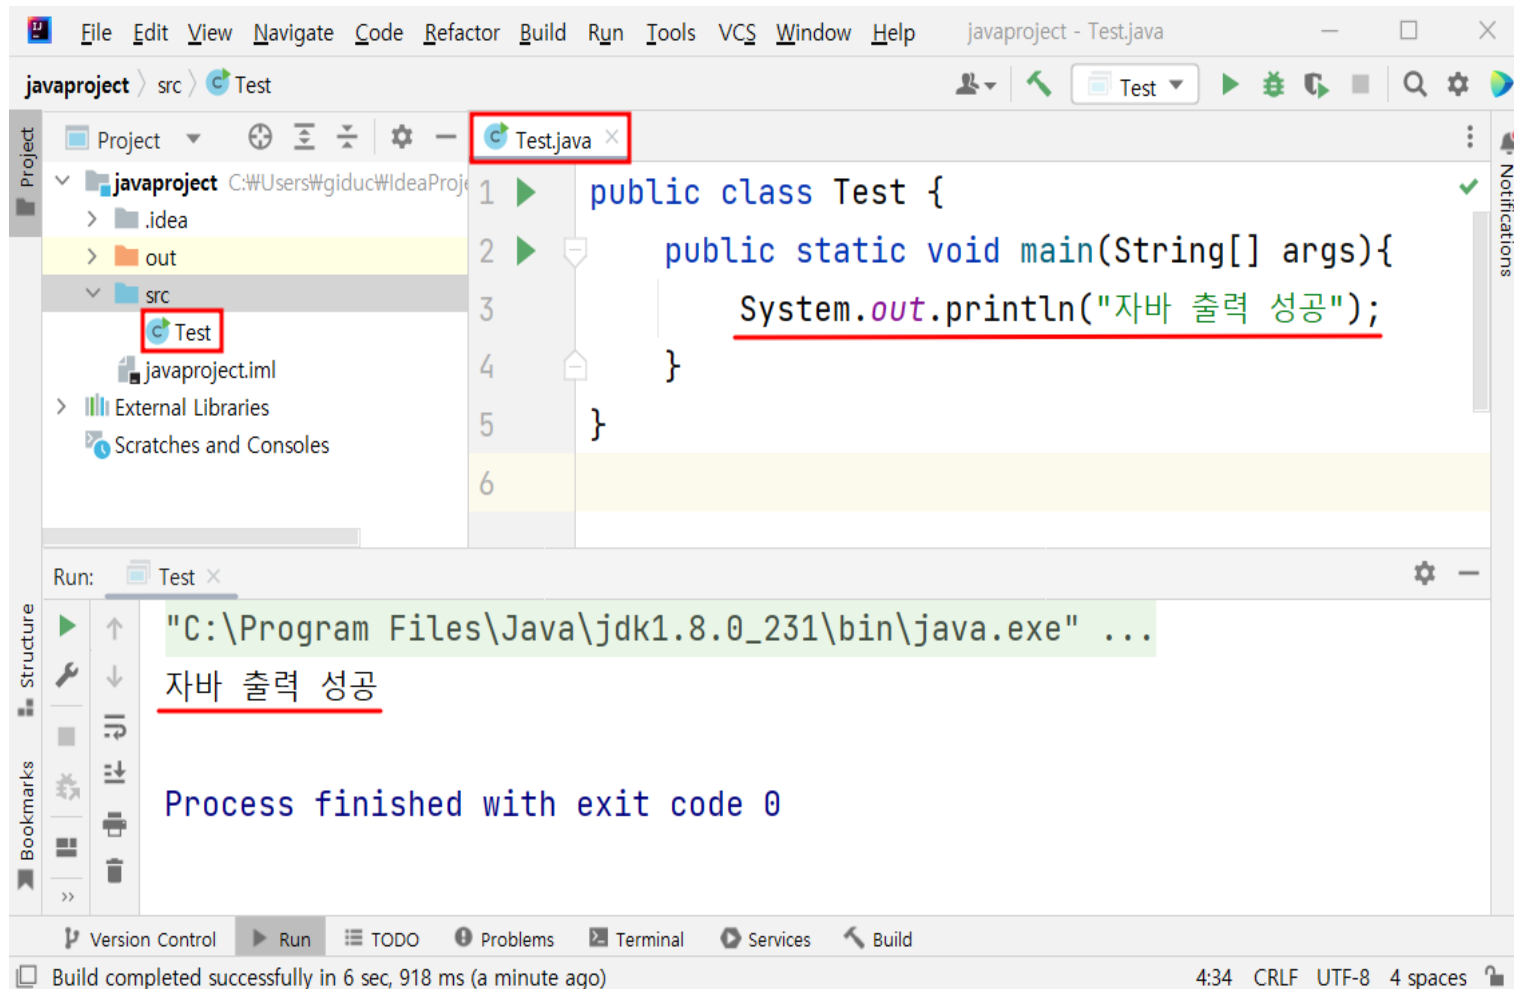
File Edit View Navigate Code Refactor Build Run Tools VCS Window Help javaproject - Test.java

javaproject src Test

Test

Project

Project

javaproject C:₩Users₩giduc₩IdeaProj

.idea

out

src

Test

javaproject.iml

External Libraries

Scratches and Consoles

Test.java

1 public class Test {
2 public static void main(String[] args){
3 System.out.println("자바 출력 성공");
4 }
5 }
6

Notifications

Run: Test

"C:\Program Files\Java\jdk1.8.0_231\bin\java.exe" ...
자바 출력 성공

Process finished with exit code 0

Structure

Bookmarks

Version Control Run TODO Problems Terminal Services Build

Build completed successfully in 6 sec, 918 ms (a minute ago) 4:34 CRLF UTF-8 4 spaces